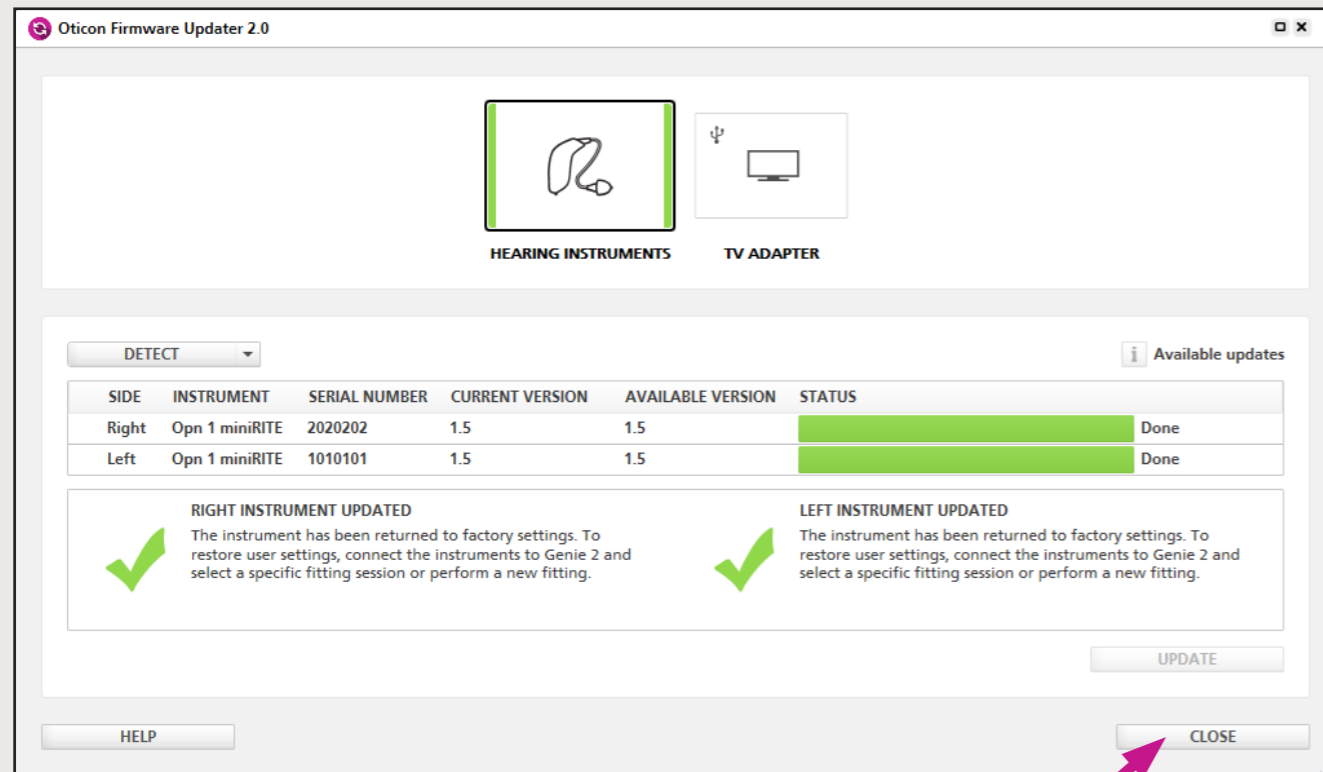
Oticon Firmware Updater 2.0

HEARING INSTRUMENTS

TV ADAPTER

DETECT

Available updates

| SIDE | INSTRUMENT | SERIAL NUMBER | CURRENT VERSION | AVAILABLE VERSION | STATUS |
|---|---|---|---|---|---|
| Right | Opn 1 miniRITE | 2020202 | 1.5 | 1.5 | Done |
| Left | Opn 1 miniRITE | 1010101 | 1.5 | 1.5 | Done |

RIGHT INSTRUMENT UPDATED
The instrument has been returned to factory settings. To restore user settings, connect the instruments to Genie 2 and select a specific fitting session or perform a new fitting.

LEFT INSTRUMENT UPDATED
The instrument has been returned to factory settings. To restore user settings, connect the instruments to Genie 2 and select a specific fitting session or perform a new fitting.

UPDATE

HELP

CLOSE